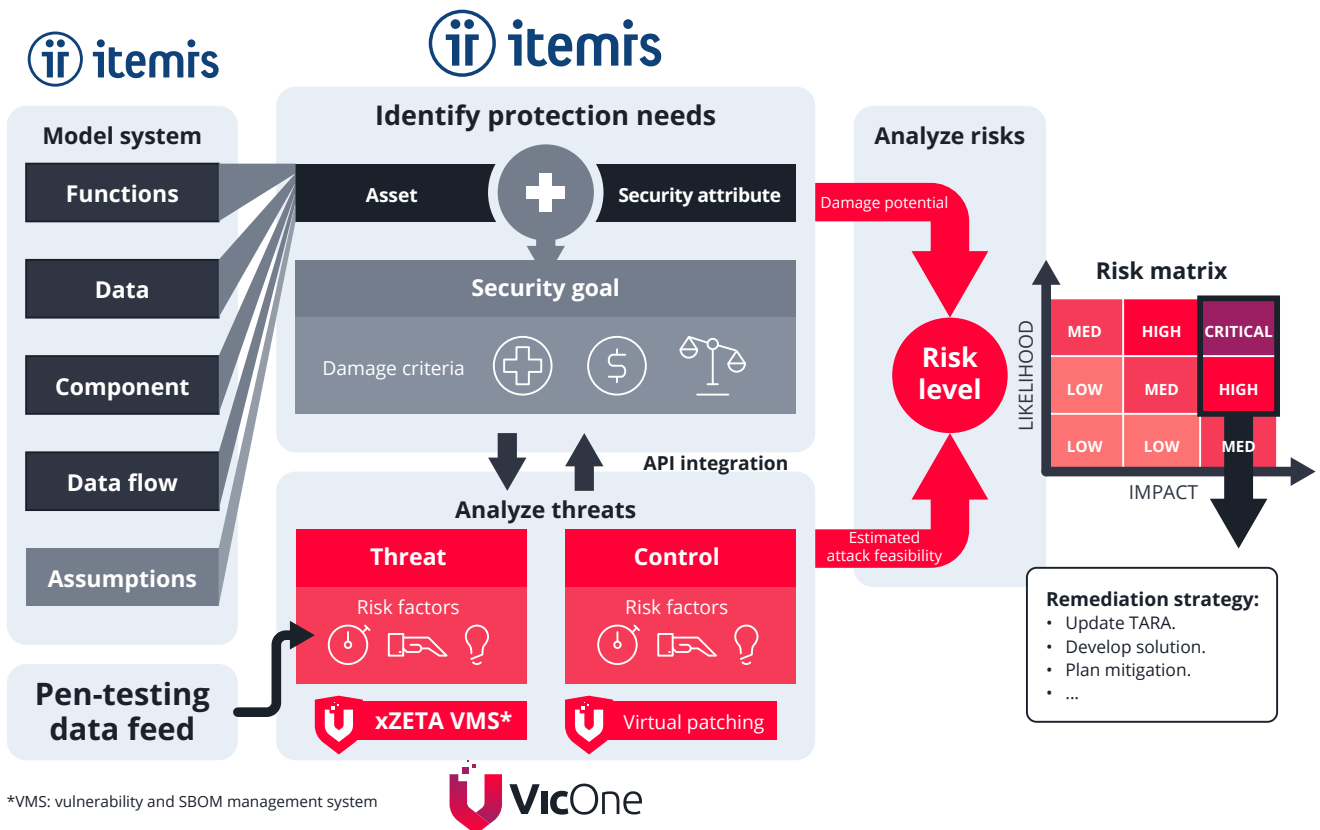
itemis

itemis

Model system

Functions

Data

Component

Data flow

Assumptions

Identify protection needs

Asset

Security attribute

Security goal

Damage criteria

API integration

Analyze threats

Threat

Risk factors

Control

Risk factors

xZETA VMS*

Virtual patching

Pen-testing data feed

Analyze risks

Damage potential

Risk level

Estimated attack feasibility

Risk matrix

LIKELIHOOD

| MED | HIGH | CRITICAL |
|---|---|---|
| LOW | MED | HIGH |
| LOW | LOW | MED |

IMPACT

Remediation strategy:
• Update TARA.
• Develop solution.
• Plan mitigation.
• ...

*VMS: vulnerability and SBOM management system

VicOne